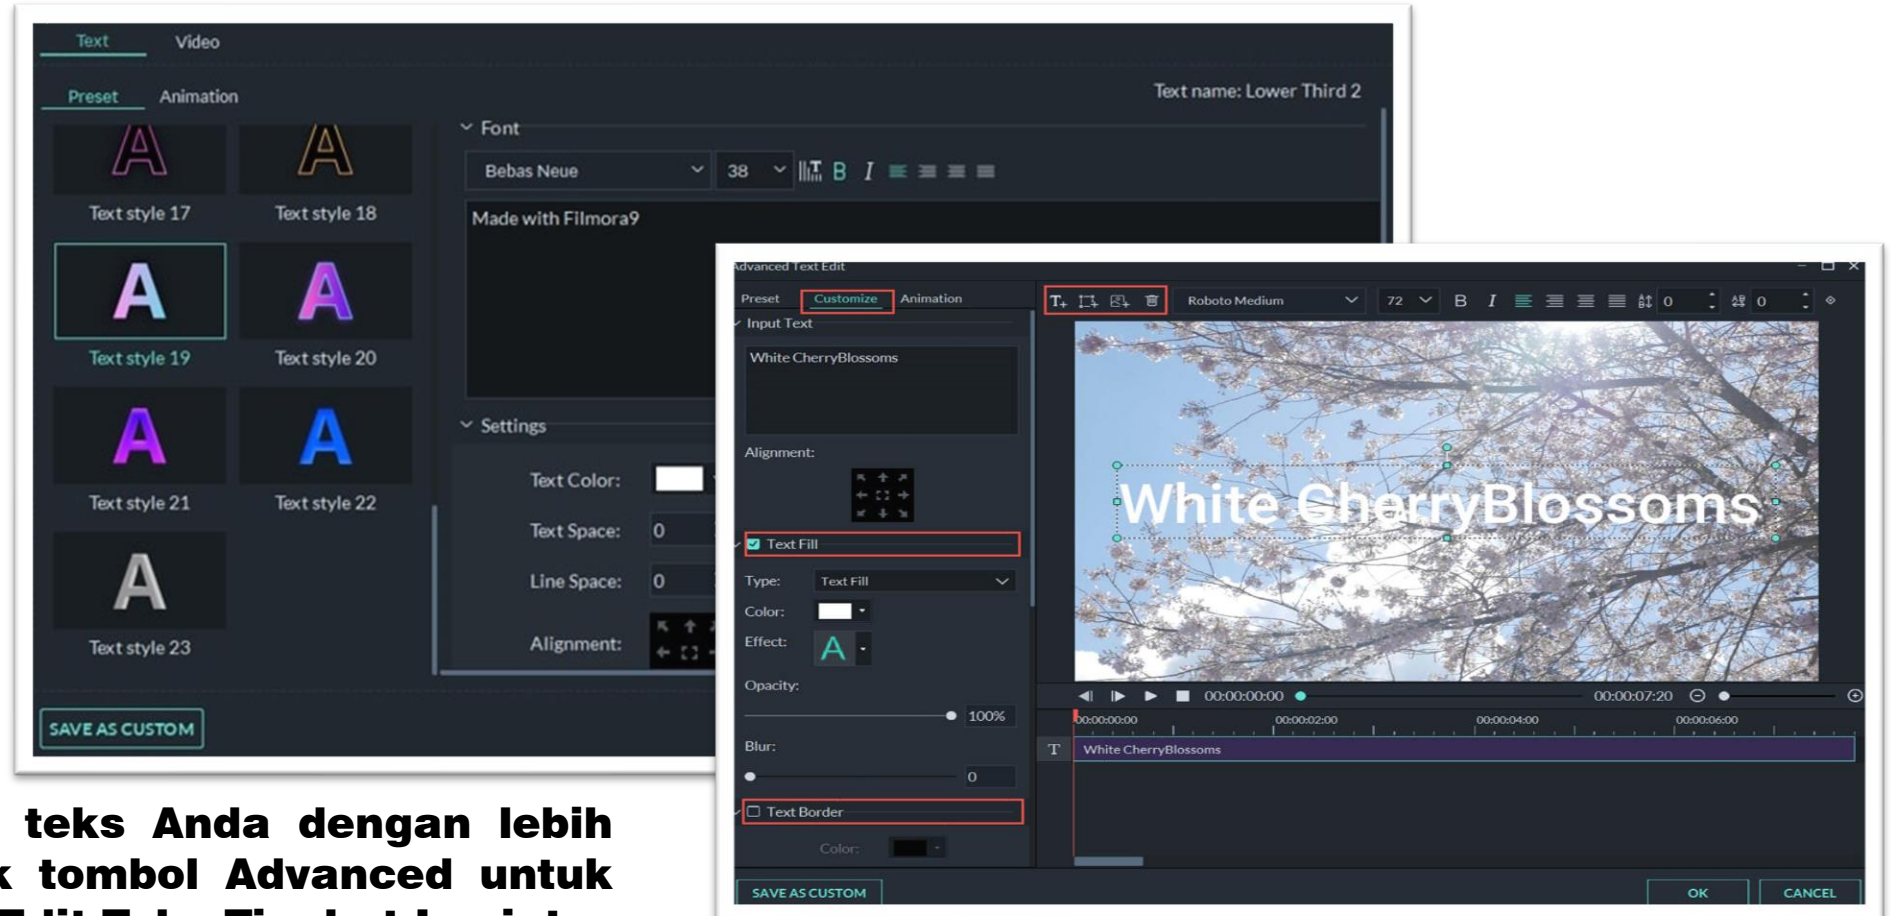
Text Video

Preset Animation

Text name: Lower Third 2

Text style 17
Text style 18
Text style 19
Text style 20
Text style 21
Text style 22
Text style 23

Font

Bebas Neue
38
B I

Made with Filmora9

Settings

Text Color:
Text Space: 0
Line Space: 0
Alignment:

SAVE AS CUSTOM

dvanced Text Edit

Preset Customize Animation

Input Text

White CherryBlossoms

Alignment:

Text Fill

Type: Text Fill
Color:
Effect: A
Opacity:
100%
Blur:
0

Text Border

Color:

SAVE AS CUSTOM

Roboto Medium
72
B I
0
0

White CherryBlossoms

00:00:00:00
00:00:07:20

00:00:00:00
00:00:02:00
00:00:04:00
00:00:06:00

White CherryBlossoms

OK
CANCEL

teks Anda dengan lebih
k tombol Advanced untuk
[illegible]